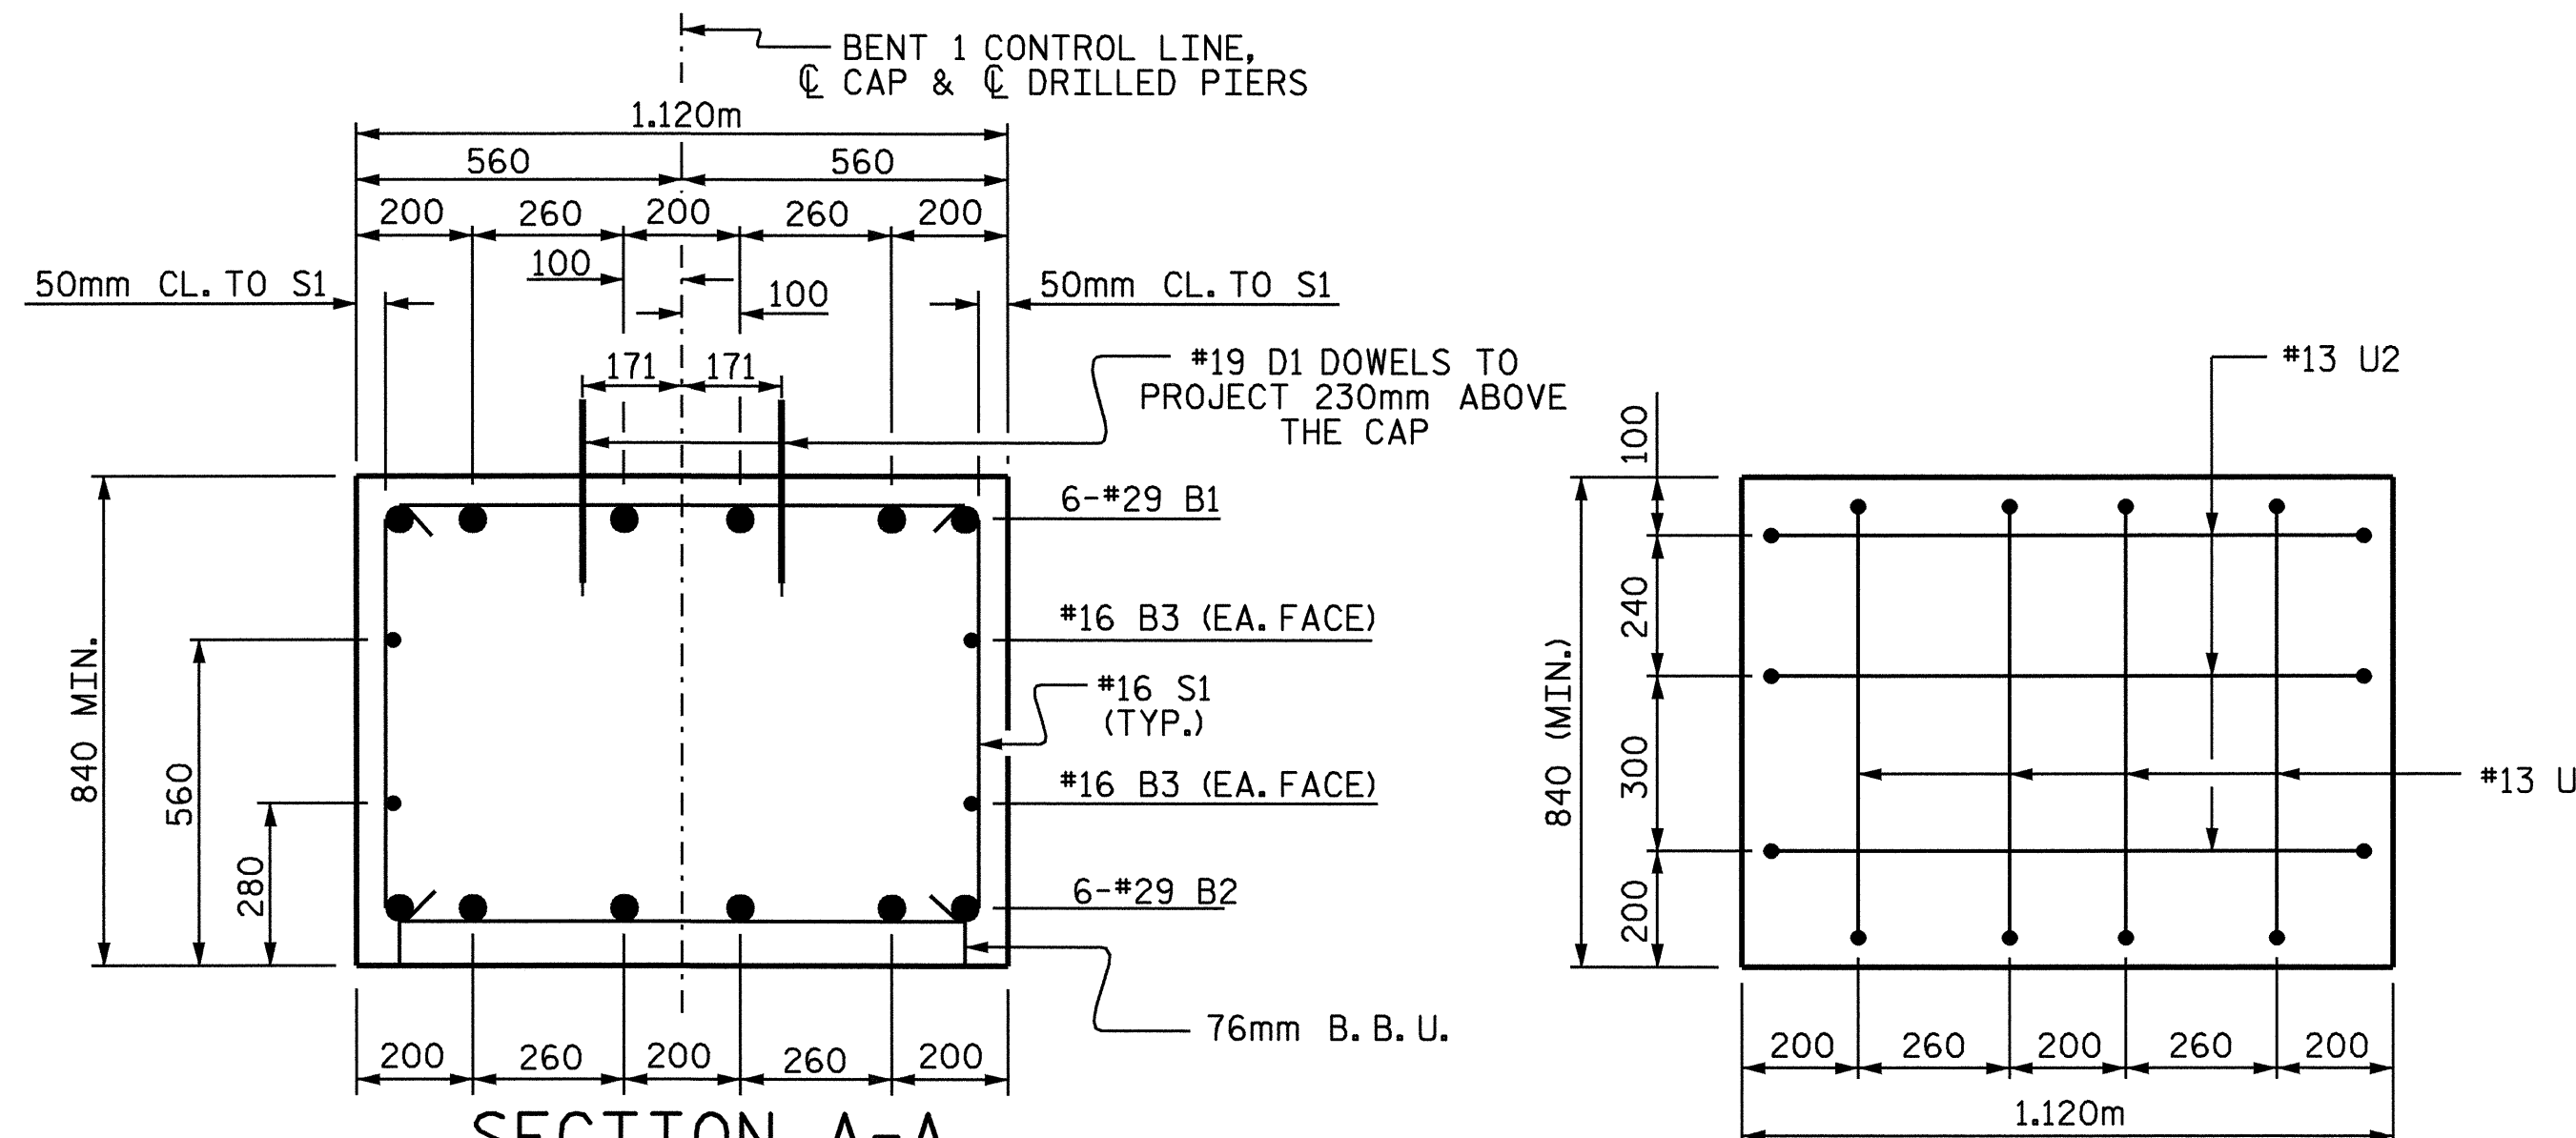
BENT 1 CONTROL LINE,
℄ CAP & ℄ DRILLED PIERS

1.120m

560

560

200

260

200

260

200

100

100

50mm CL. TO S1

50mm CL. TO S1

171

171

#19 D1 DOWELS TO PROJECT 230mm ABOVE THE CAP

6-#29 B1

#16 B3 (EA. FACE)

#16 S1 (TYP.)

#16 B3 (EA. FACE)

6-#29 B2

76mm B. B. U.

840 MIN.

560

280

200

260

200

260

200

SECTION A-A

#13 U2

100

240

300

200

840 (MIN.)

#13 U

200

260

200

260

200

1.120m